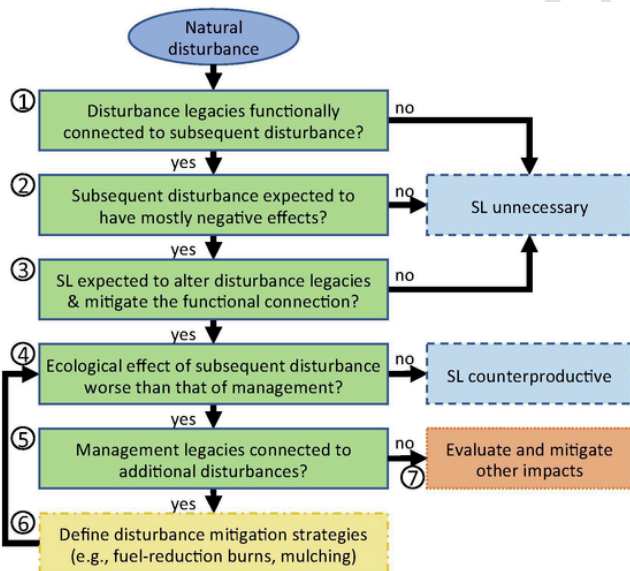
Natural disturbance

①
Disturbance legacies functionally connected to subsequent disturbance?

no

yes

②
Subsequent disturbance expected to have mostly negative effects?

no

SL unnecessary

yes

③
SL expected to alter disturbance legacies & mitigate the functional connection?

no

yes

④
Ecological effect of subsequent disturbance worse than that of management?

no

SL counterproductive

yes

⑤
Management legacies connected to additional disturbances?

no

Evaluate and mitigate other impacts

⑦

yes

⑥
Define disturbance mitigation strategies (e.g., fuel-reduction burns, mulching)